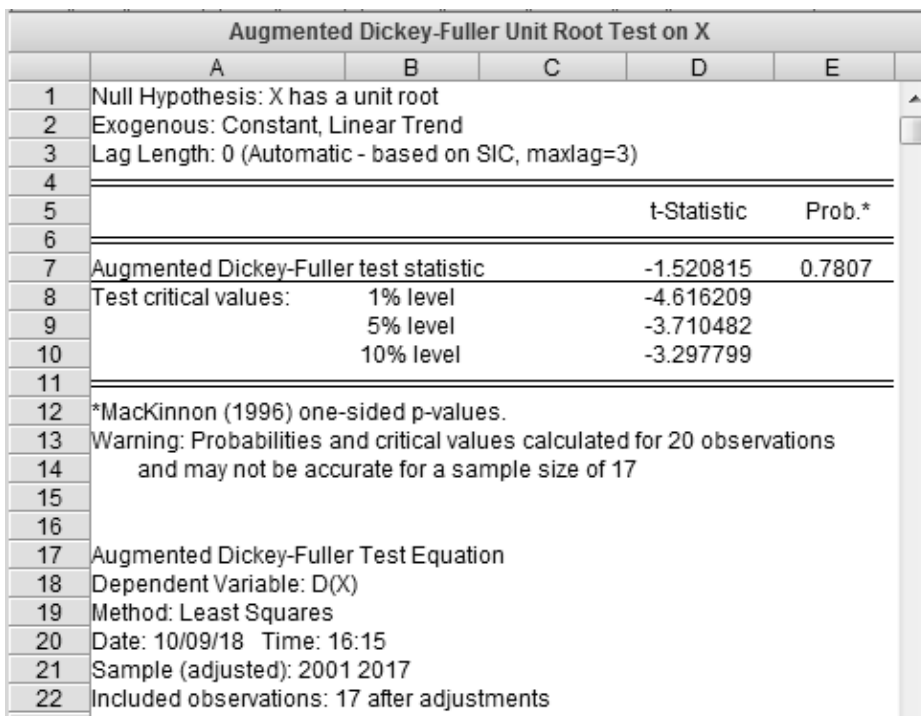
Augmented Dickey-Fuller Unit Root Test on X

| | A | B | C | D | E |
|---|---|---|---|---|---|
| 1 | Null Hypothesis: X has a unit root | | | | |
| 2 | Exogenous: Constant, Linear Trend | | | | |
| 3 | Lag Length: 0 (Automatic - based on SIC, maxlag=3) | | | | |
| 4 | | | | | |
| 5 | | | | t-Statistic | Prob.* |
| 6 | | | | | |
| 7 | Augmented Dickey-Fuller test statistic | | | -1.520815 | 0.7807 |
| 8 | Test critical values: | 1% level | | -4.616209 | |
| 9 | | 5% level | | -3.710482 | |
| 10 | | 10% level | | -3.297799 | |
| 11 | | | | | |
| 12 | *MacKinnon (1996) one-sided p-values. | | | | |
| 13 | Warning: Probabilities and critical values calculated for 20 observations | | | | |
| 14 | and may not be accurate for a sample size of 17 | | | | |
| 15 | | | | | |
| 16 | | | | | |
| 17 | Augmented Dickey-Fuller Test Equation | | | | |
| 18 | Dependent Variable: D(X) | | | | |
| 19 | Method: Least Squares | | | | |
| 20 | Date: 10/09/18 Time: 16:15 | | | | |
| 21 | Sample (adjusted): 2001 2017 | | | | |
| 22 | Included observations: 17 after adjustments | | | | |